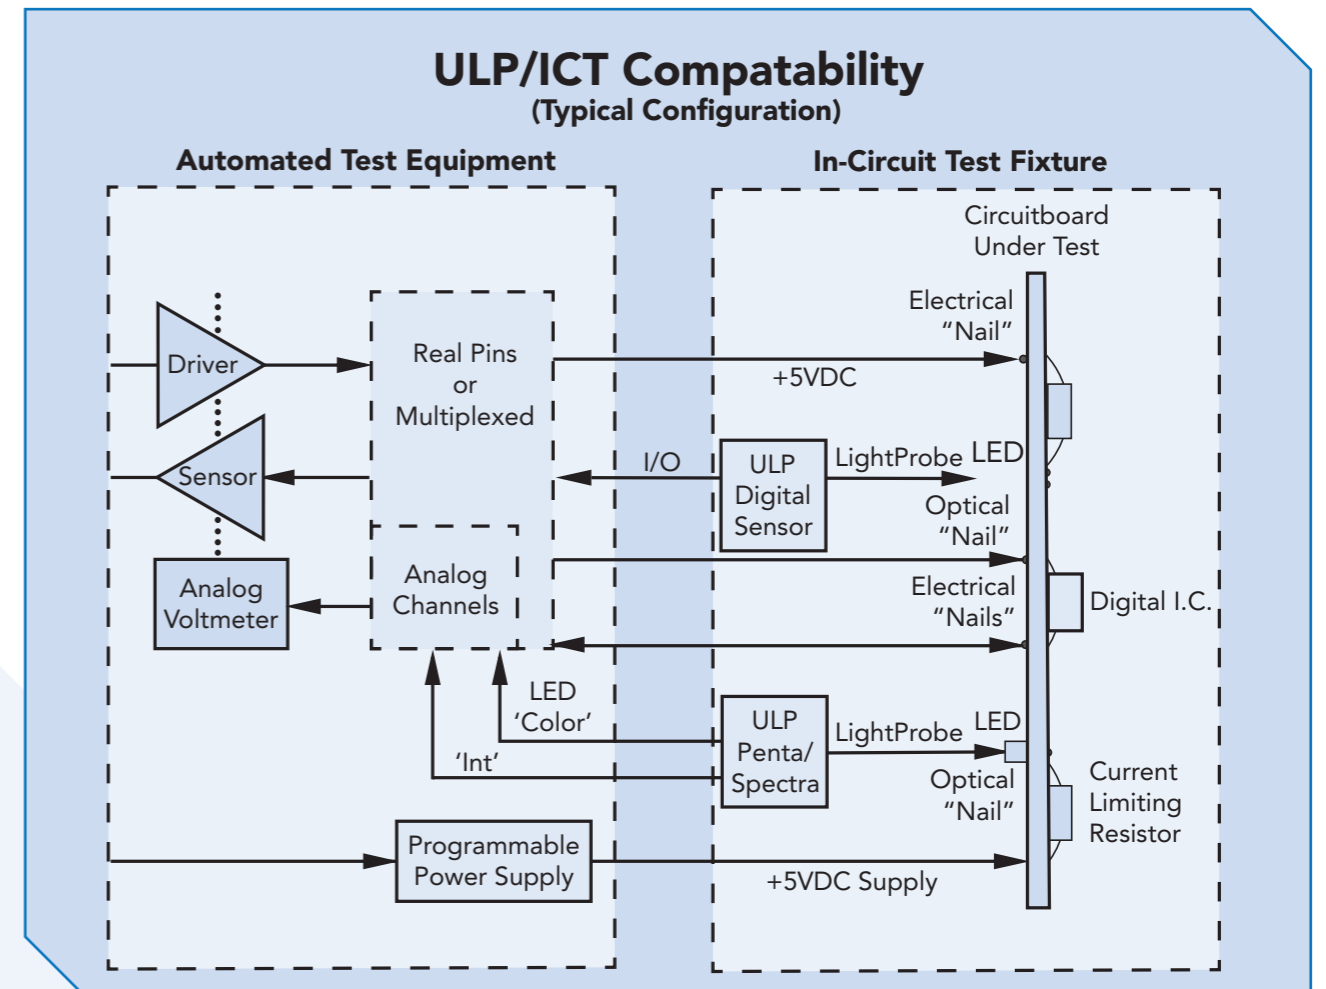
ULP/ICT Compatability
(Typical Configuration)

Automated Test Equipment

In-Circuit Test Fixture

Circuitboard Under Test

Electrical "Nail"

Driver

Real Pins or Multiplexed

+5VDC

I/O

ULP Digital Sensor

LightProbe

LED

Sensor

Optical "Nail"

Analog Voltmeter

Analog Channels

Electrical "Nails"

Digital I.C.

LED 'Color'

ULP Penta/ Spectra

LightProbe

LED

'Int'

Optical "Nail"

Current Limiting Resistor

Programmable Power Supply

+5VDC Supply